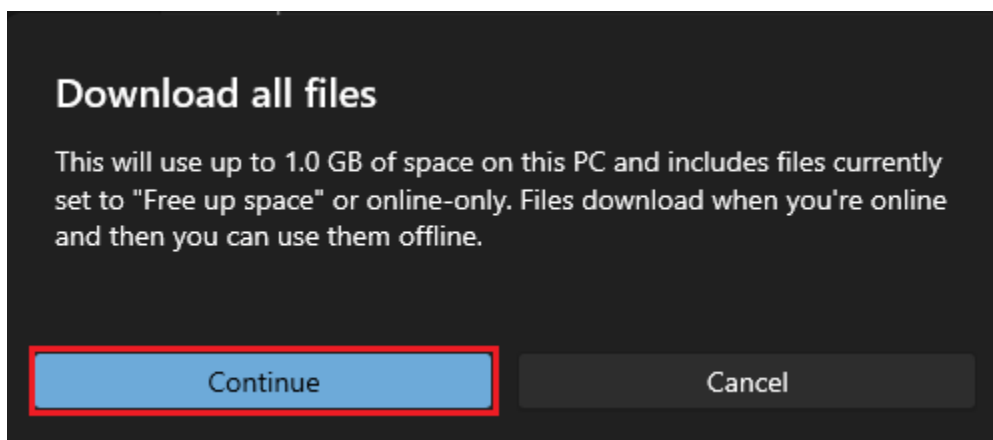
Download all files

This will use up to 1.0 GB of space on this PC and includes files currently set to "Free up space" or online-only. Files download when you're online and then you can use them offline.

Continue

Cancel